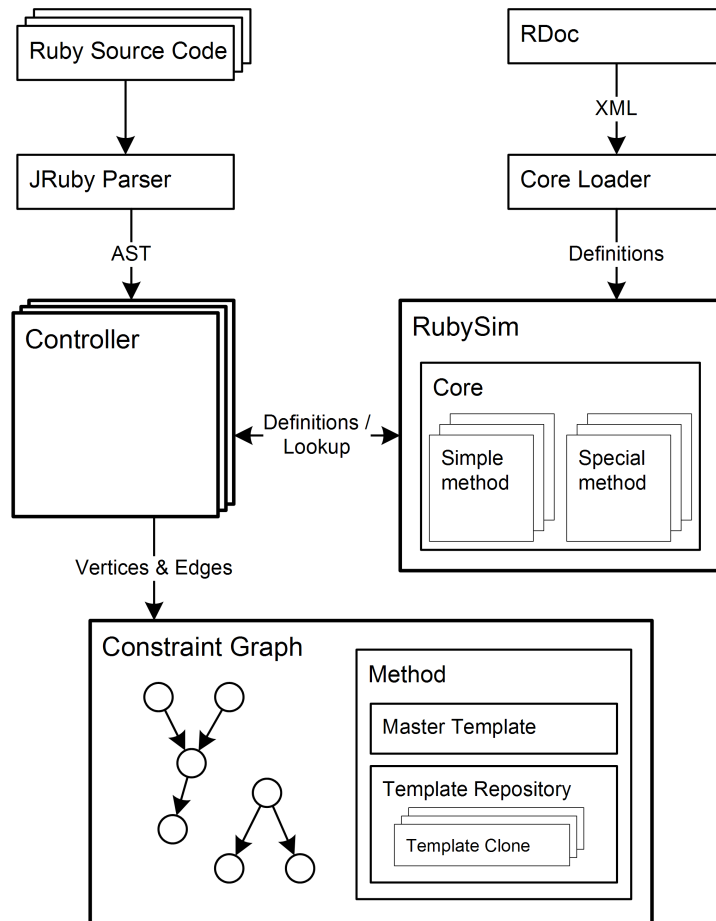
Ruby Source Code

JRuby Parser

AST

Controller

RDoc

XML

Core Loader

Definitions

RubySim

Core

Simple method

Special method

Definitions / Lookup

Vertices & Edges

Constraint Graph

Method

Master Template

Template Repository

Template Clone